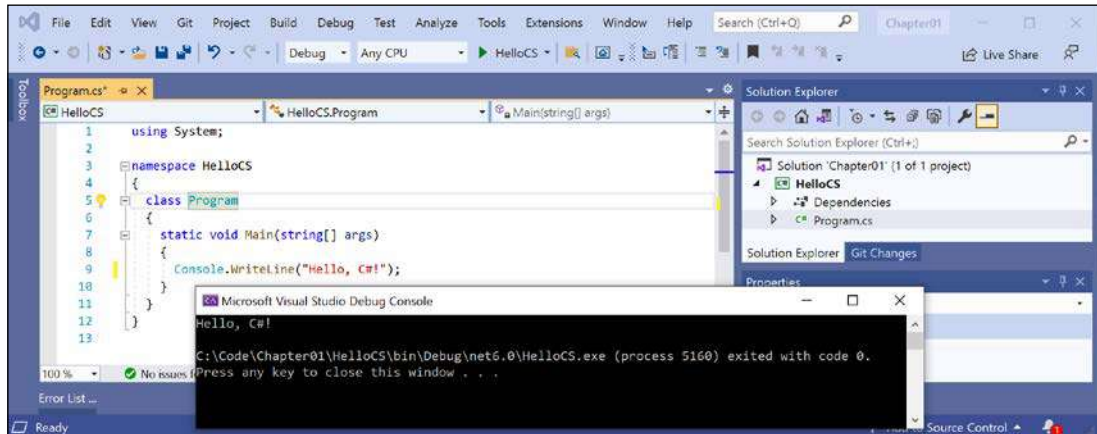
File Edit View Git Project Build Debug Test Analyze Tools Extensions Window Help Search (Ctrl+Q) Chapter01

Debug Any CPU HelloCS Live Share

Toolbox

Program.cs*

HelloCS HelloCS.Program Main(string[] args)

1 using System;
2
3 namespace HelloCS
4 {
5 class Program
6 {
7 static void Main(string[] args)
8 {
9 Console.WriteLine("Hello, C#!");
10 }
11 }
12 }
13

100 % No issues f

Error List ...

Ready

Solution Explorer

Search Solution Explorer (Ctrl+;)

Solution 'Chapter01' (1 of 1 project)
HelloCS
Dependencies
Program.cs

Solution Explorer Git Changes

Properties

Microsoft Visual Studio Debug Console

Hello, C#!

C:\Code\Chapter01\HelloCS\bin\Debug\net6.0\HelloCS.exe (process 5160) exited with code 0.
Press any key to close this window . . .

Source Control